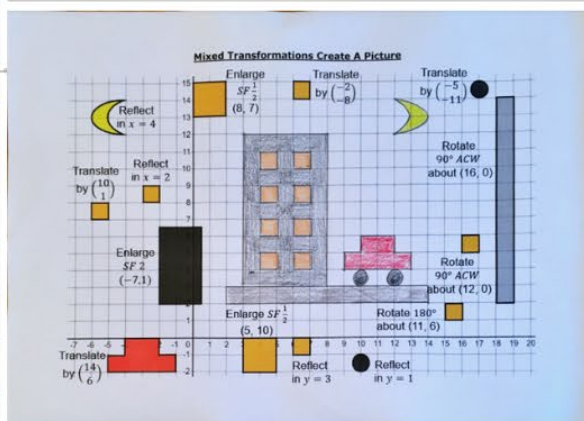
Mixed Transformations Create A Picture

Enlarge $SF\frac{1}{2}$ (8, 7)

Translate by $\begin{pmatrix}-2\\-8\end{pmatrix}$

Translate by $\begin{pmatrix}-5\\-11\end{pmatrix}$

Reflect in $x = 4$

Rotate 90° ACW about (16, 0)

Translate by $\begin{pmatrix}10\\1\end{pmatrix}$

Reflect in $x = 2$

Enlarge SF 2 (−7,1)

Rotate 90° ACW about (12, 0)

Enlarge $SF\frac{1}{2}$ (5, 10)

Rotate 180° about (11, 6)

Translate by $\begin{pmatrix}14\\6\end{pmatrix}$

Reflect in $y = 3$

Reflect in $y = 1$

15 14 13 12 11 10 9 8 7 6 5 4 3 2 1 -1 -2

-7 -6 -5 -4 -3 -2 -1 0 1 2 3 4 5 6 7 8 9 10 11 12 13 14 15 16 17 18 19 20